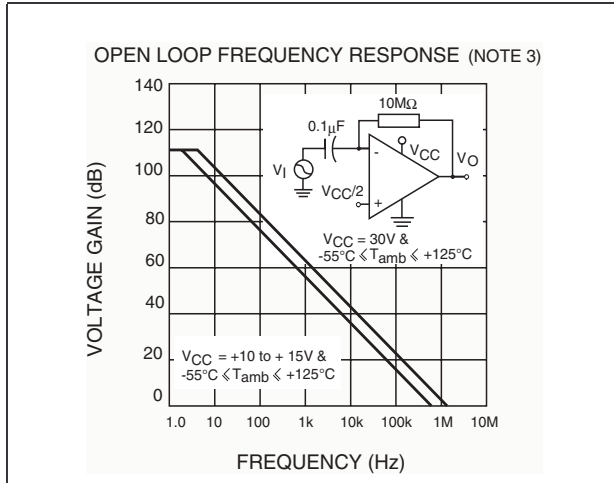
OPEN LOOP FREQUENCY RESPONSE (NOTE 3)

VOLTAGE GAIN (dB)

140
120
100
80
60
40
20
0

$0.1\mu F$

$10M\Omega$

$V_I$

$V_{CC}$

$V_O$

$V_{CC}/2$

-

+

$V_{CC}$ = 30V &
-55°C $\leqslant T_{amb} \leqslant$ +125°C

$V_{CC}$ = +10 to + 15V &
-55°C $\leqslant T_{amb} \leqslant$ +125°C

1.0 10 100 1k 10k 100k 1M 10M

FREQUENCY (Hz)